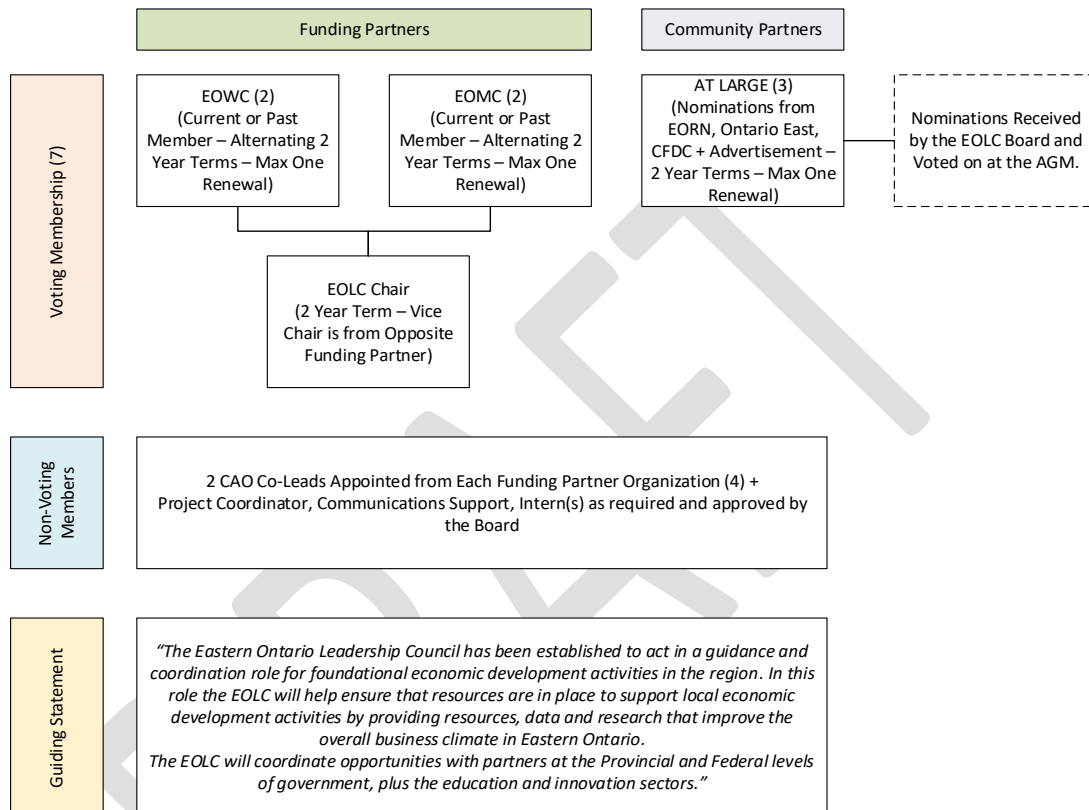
Funding Partners

Community Partners

Voting Membership (7)

EOWC (2)
(Current or Past Member – Alternating 2 Year Terms – Max One Renewal)

EOMC (2)
(Current or Past Member – Alternating 2 Year Terms – Max One Renewal)

AT LARGE (3)
(Nominations from EORN, Ontario East, CFDC + Advertisement – 2 Year Terms – Max One Renewal)

Nominations Received by the EOLC Board and Voted on at the AGM.

EOLC Chair
(2 Year Term – Vice Chair is from Opposite Funding Partner)

Non-Voting Members

2 CAO Co-Leads Appointed from Each Funding Partner Organization (4) + Project Coordinator, Communications Support, Intern(s) as required and approved by the Board

Guiding Statement

"The Eastern Ontario Leadership Council has been established to act in a guidance and coordination role for foundational economic development activities in the region. In this role the EOLC will help ensure that resources are in place to support local economic development activities by providing resources, data and research that improve the overall business climate in Eastern Ontario.
The EOLC will coordinate opportunities with partners at the Provincial and Federal levels of government, plus the education and innovation sectors."

DRAFT